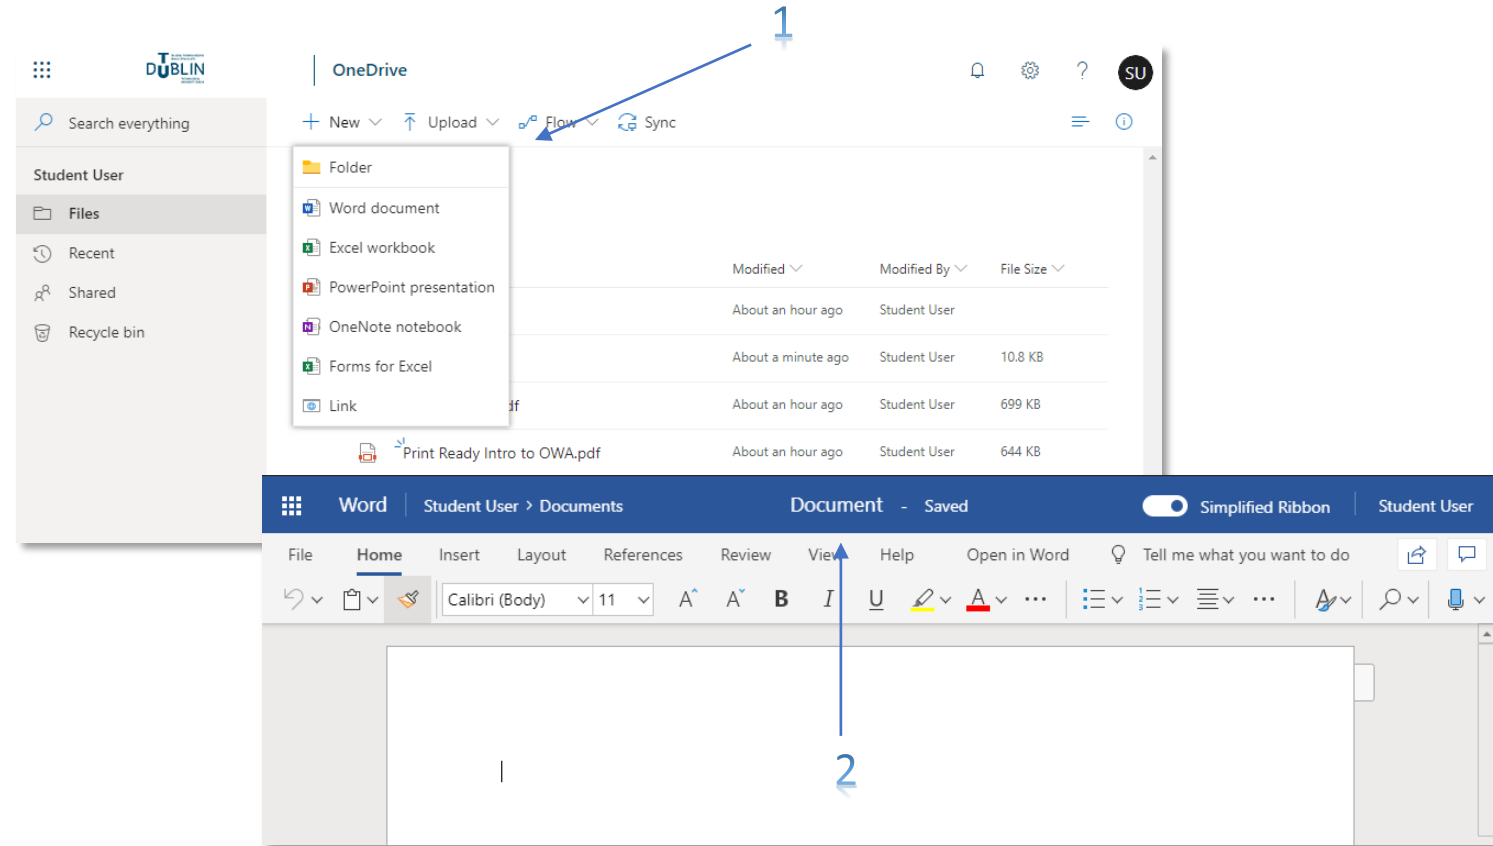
1

DUBLIN

OneDrive

SU

Search everything

New Upload Flow Sync

Student User

Files

Recent

Shared

Recycle bin

Folder

Word document

Excel workbook

PowerPoint presentation

OneNote notebook

Forms for Excel

Link

| | Modified | Modified By | File Size |
|---|---|---|---|
| | About an hour ago | Student User | |
| | About a minute ago | Student User | 10.8 KB |
| df | About an hour ago | Student User | 699 KB |
| Print Ready Intro to OWA.pdf | About an hour ago | Student User | 644 KB |

Word Student User > Documents Document - Saved Simplified Ribbon Student User

File Home Insert Layout References Review View Help Open in Word Tell me what you want to do

Calibri (Body) 11 B I U

2